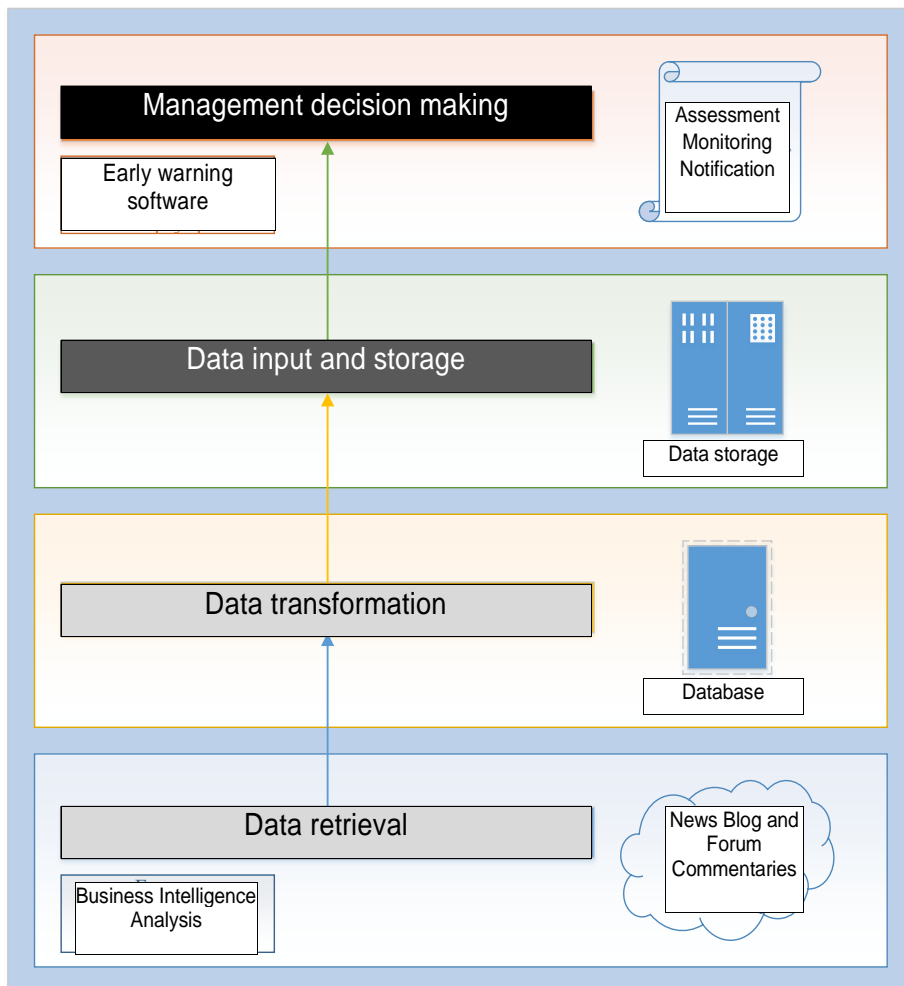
Management decision making

Early warning software

Assessment Monitoring Notification

Data input and storage

Data storage

Data transformation

Database

Data retrieval

Business Intelligence Analysis

News Blog and Forum Commentaries